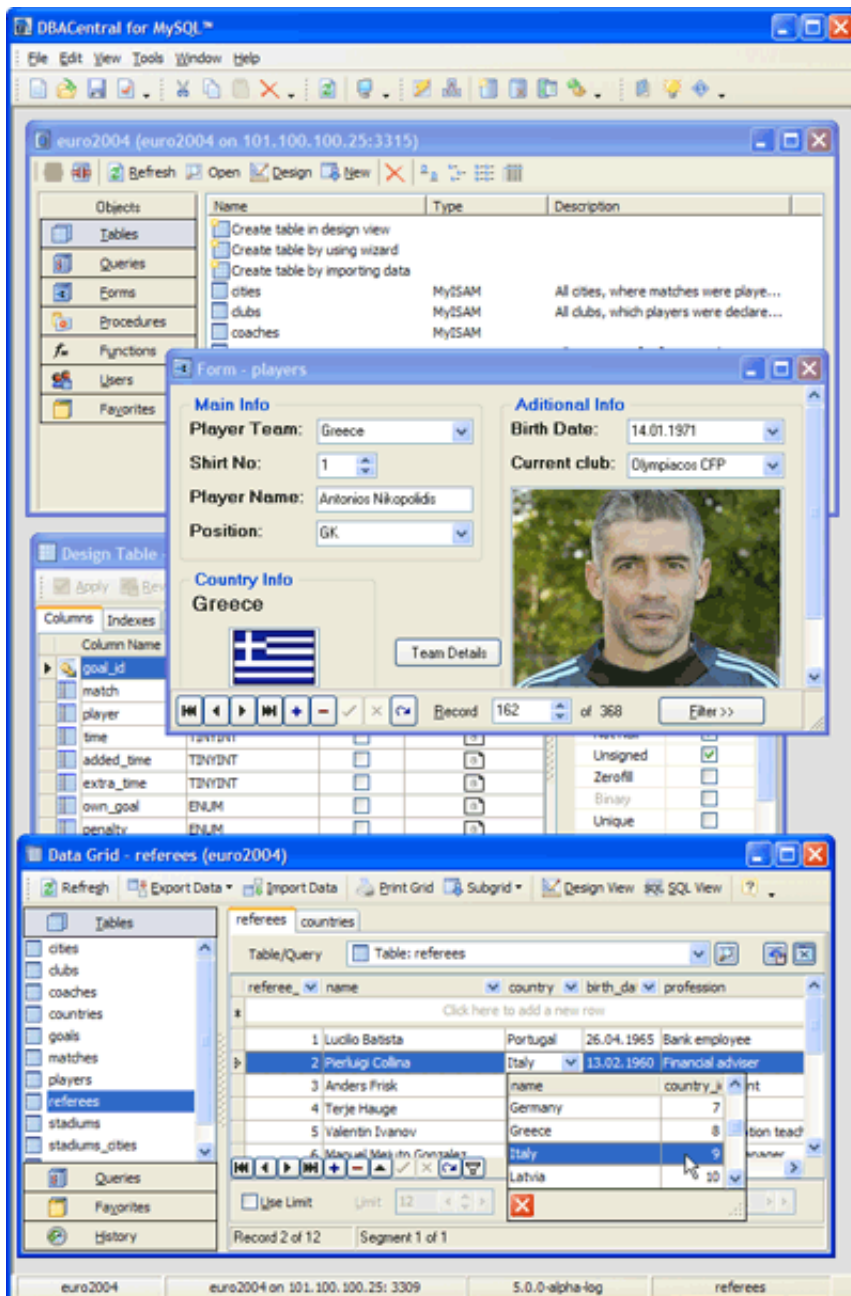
DBACentral for MySQL™

File Edit View Tools Window Help

euro2004 (euro2004 on 101.100.100.25:3315)

Refresh Open Design New

Objects
Tables
Queries
Forms
Procedures
Functions
Users
Favorites

| Name | Type | Description |
|---|---|---|
| Create table in design view | | |
| Create table by using wizard | | |
| Create table by importing data | | |
| cities | MyISAM | All cities, where matches were playe... |
| clubs | MyISAM | All clubs, which players were declare... |
| coaches | MyISAM | |

Form - players

Main Info
Player Team: Greece
Shirt No: 1
Player Name: Antonios Nikopolidis
Position: GK

Aditional Info
Birth Date: 14.01.1971
Current club: Olympiacos CFP

Country Info
Greece

Team Details

Record 162 of 368 Filter >>

Design Table
Apply Rev
Columns Indexes

| Column Name | | | |
|---|---|---|---|
| goal_id | | | |
| match | | | |
| player | | | |
| time | TINYINT | | |
| added_time | TINYINT | | |
| extra_time | TINYINT | | |
| own_goal | ENUM | | |
| penalty | ENUM | | |

Unsigned
Zerofill
Binary
Unique

Data Grid - referees (euro2004)

Refresh Export Data Import Data Print Grid Subgrid Design View SQL View

Tables
cities
clubs
coaches
countries
goals
matches
players
referees
stadiums
stadiums_cities

Queries
Favorites
History

referees countries

Table/Query Table: referees

| referee_ | name | country | birth_da | profession |
|---|---|---|---|---|
| Click here to add a new row | | | | |
| 1 | Lucilio Batista | Portugal | 26.04.1965 | Bank employee |
| 2 | Pierluigi Collina | Italy | 13.02.1960 | Financial adviser |
| 3 | Anders Frisk | | | nt |
| 4 | Terje Hauge | | | |
| 5 | Valentin Ivanov | | | tion teac |
| 6 | Manuel Mejuto Gonzalez | | | nager |

| name | country_i |
|---|---|
| Germany | 7 |
| Greece | 8 |
| Italy | 9 |
| Latvia | 10 |

Use Limit Limit 12

Record 2 of 12 Segment 1 of 1

euro2004 | euro2004 on 101.100.100.25: 3309 | 5.0.0-alpha-log | referees